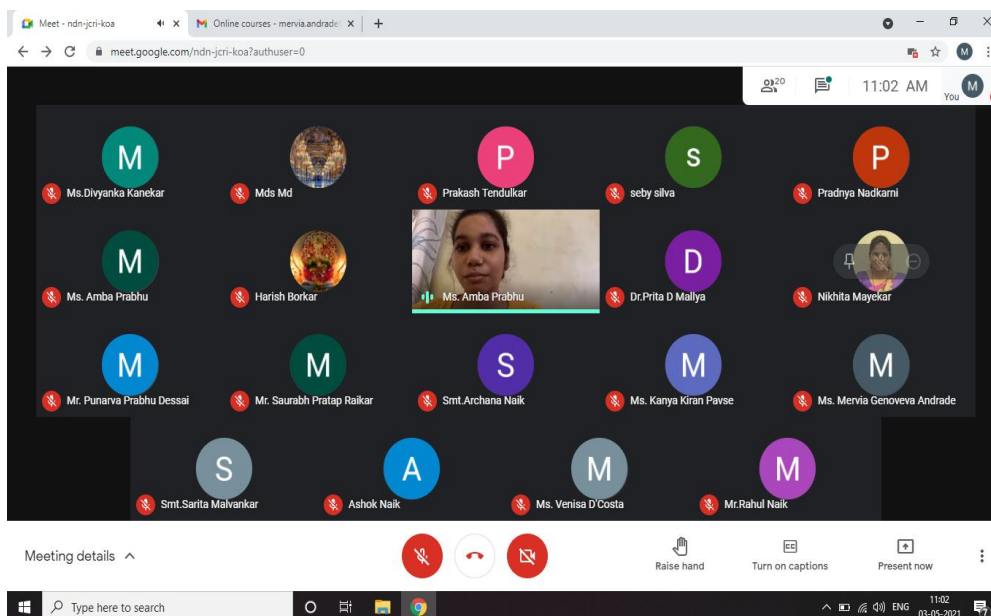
Meet - ndn-jcri-koa
Online courses - mervia.andrade
meet.google.com/ndn-jcri-koa?authuser=0

20
11:02 AM
M
You

M
Ms.Divyanka Kanekar
Mds Md
P
Prakash Tendulkar
S
seby silva
P
Pradnya Nadkarni

M
Ms. Amba Prabhu
Harish Borkar
Ms. Amba Prabhu
D
Dr.Prita D Mallya
Nikhita Mayekar

M
Mr. Punarva Prabhu Dessai
M
Mr. Saurabh Pratap Raikar
S
Smt.Archana Naik
M
Ms. Kanya Kiran Pavse
M
Ms. Mervia Genoveva Andrade

S
Smt.Sarita Malvankar
A
Ashok Naik
M
Ms. Venisa D'Costa
M
Mr.Rahul Naik

Meeting details
Raise hand
Turn on captions
Present now

Type here to search
ENG
11:02
03-05-2021